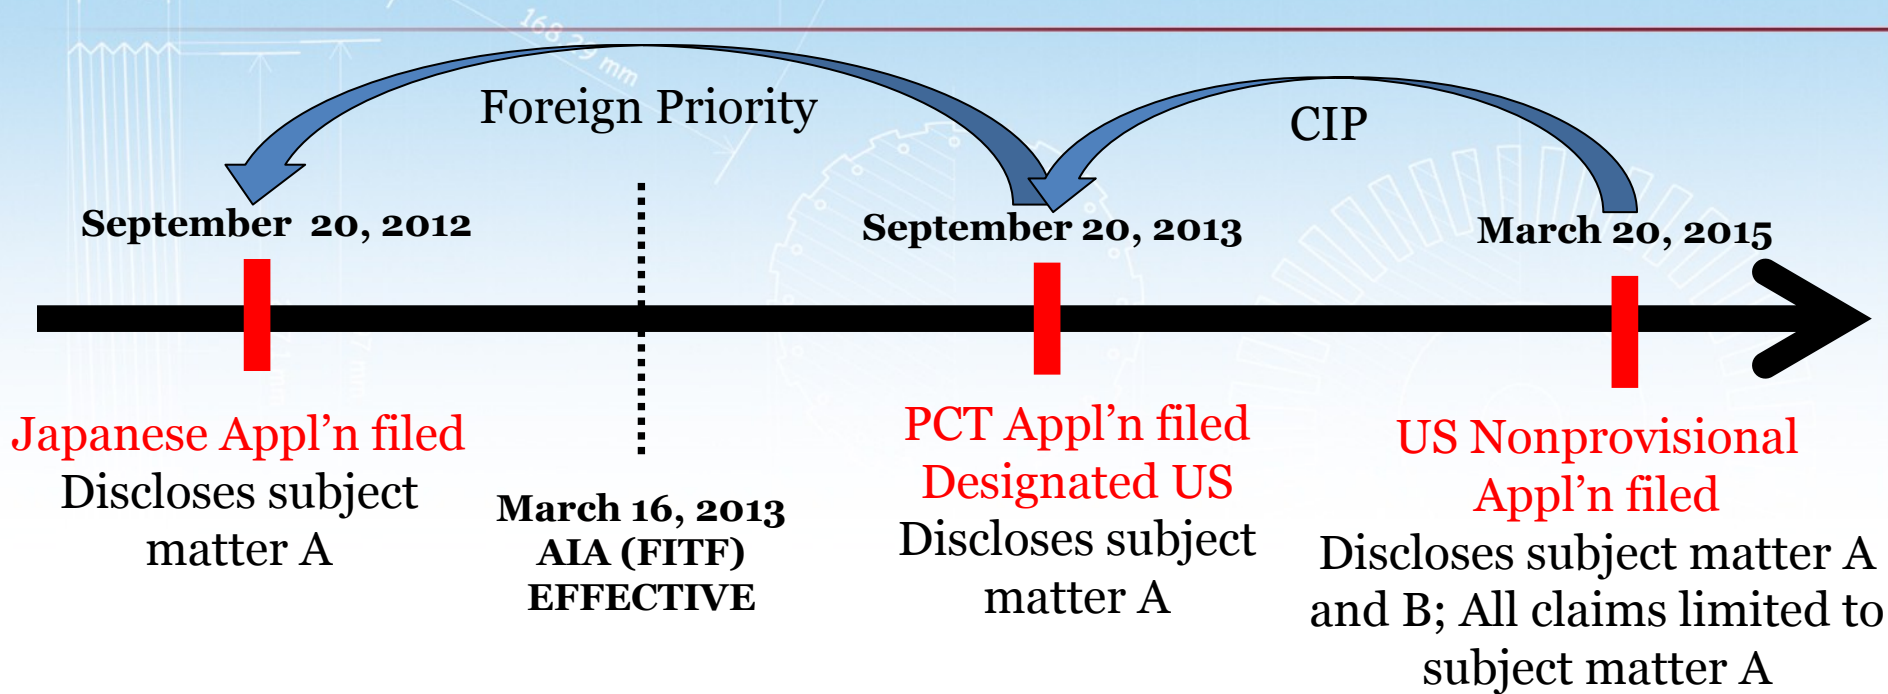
Foreign Priority

CIP

September 20, 2012

September 20, 2013

March 20, 2015

Japanese Appl'n filed
Discloses subject matter A

March 16, 2013
AIA (FITF)
EFFECTIVE

PCT Appl'n filed
Designated US
Discloses subject matter A

US Nonprovisional Appl'n filed
Discloses subject matter A and B; All claims limited to subject matter A